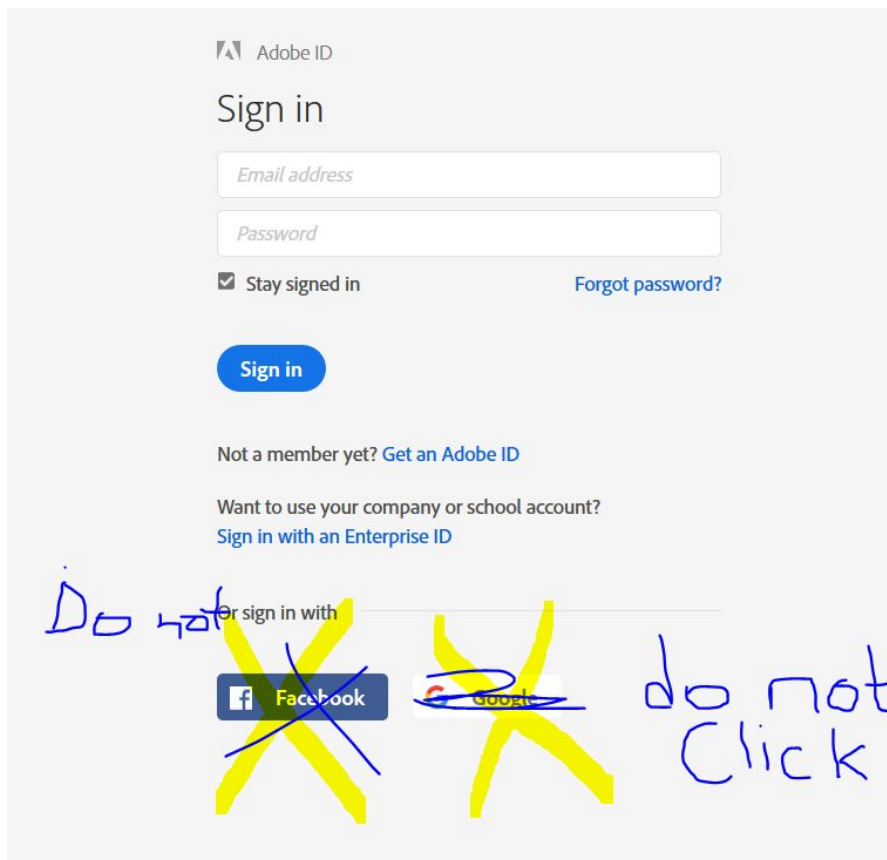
Adobe ID

Sign in

Email address

Password

Stay signed in

Forgot password?

Sign in

Not a member yet? Get an Adobe ID

Want to use your company or school account?
Sign in with an Enterprise ID

Do not

Or sign in with

Facebook

Google

do not
Click